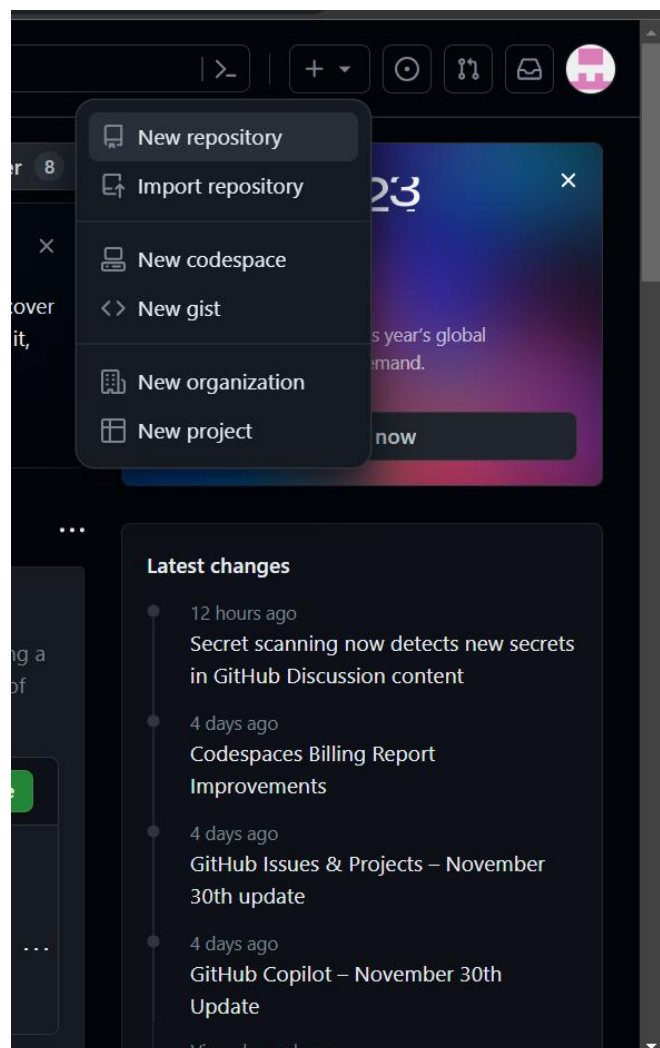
>_

+

New repository
Import repository
New codespace
New gist
New organization
New project

er 8

×

cover
it,

23

×

s year's global
emand.

now

...

ng a
of

...

Latest changes

12 hours ago
Secret scanning now detects new secrets in GitHub Discussion content

4 days ago
Codespaces Billing Report Improvements

4 days ago
GitHub Issues & Projects – November 30th update

4 days ago
GitHub Copilot – November 30th Update

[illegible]